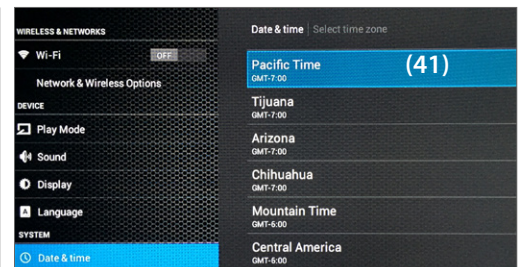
WIRELESS & NETWORKS
Wi-Fi OFF
Network & Wireless Options
DEVICE
Play Mode
Sound
Display
Language
SYSTEM
Date & time

Date & time | Select time zone
Pacific Time
GMT-7:00
(41)
Tijuana
GMT-7:00
Arizona
GMT-7:00
Chihuahua
GMT-7:00
Mountain Time
GMT-6:00
Central America
GMT-6:00